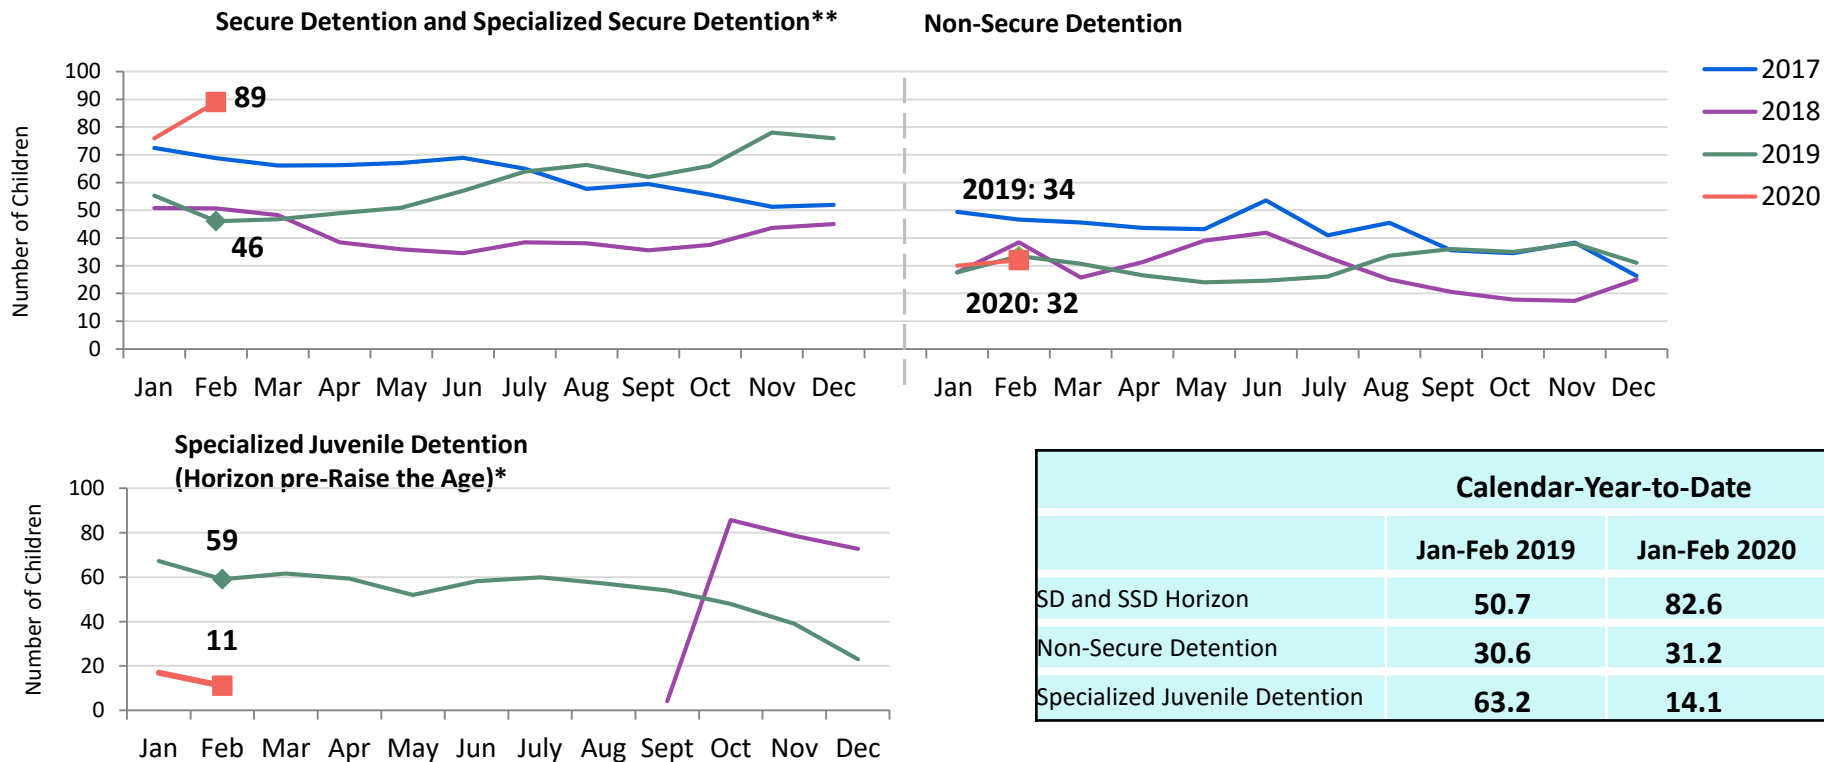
Secure Detention and Specialized Secure Detention**

Non-Secure Detention

2017
2018
2019
2020

Number of Children

100
90
80
70
60
50
40
30
20
10
0

89
46
2019: 34
2020: 32

Jan Feb Mar Apr May Jun July Aug Sept Oct Nov Dec

Jan Feb Mar Apr May Jun July Aug Sept Oct Nov Dec

Specialized Juvenile Detention
(Horizon pre-Raise the Age)*

Number of Children

100
80
60
40
20
0

59
11

Jan Feb Mar Apr May Jun July Aug Sept Oct Nov Dec

| Calendar-Year-to-Date | | |
|---|---|---|
| | Jan-Feb 2019 | Jan-Feb 2020 |
| SD and SSD Horizon | 50.7 | 82.6 |
| Non-Secure Detention | 30.6 | 31.2 |
| Specialized Juvenile Detention | 63.2 | 14.1 |